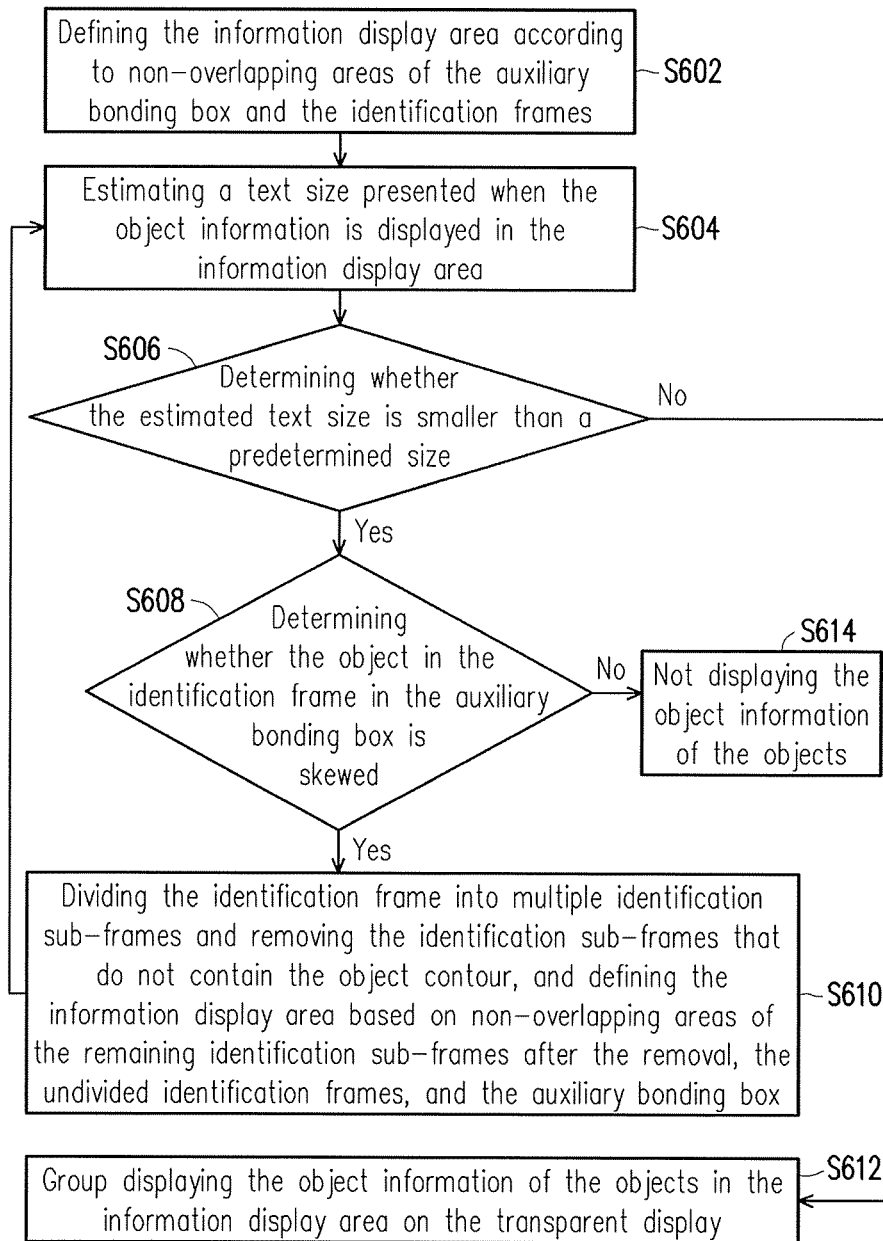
Defining the information display area according to non-overlapping areas of the auxiliary bonding box and the identification frames

S602

Estimating a text size presented when the object information is displayed in the information display area

S604

S606

Determining whether the estimated text size is smaller than a predetermined size

No

Yes

S608

Determining whether the object in the identification frame in the auxiliary bonding box is skewed

No

S614

Not displaying the object information of the objects

Yes

Dividing the identification frame into multiple identification sub-frames and removing the identification sub-frames that do not contain the object contour, and defining the information display area based on non-overlapping areas of the remaining identification sub-frames after the removal, the undivided identification frames, and the auxiliary bonding box

S610

Group displaying the object information of the objects in the information display area on the transparent display

S612